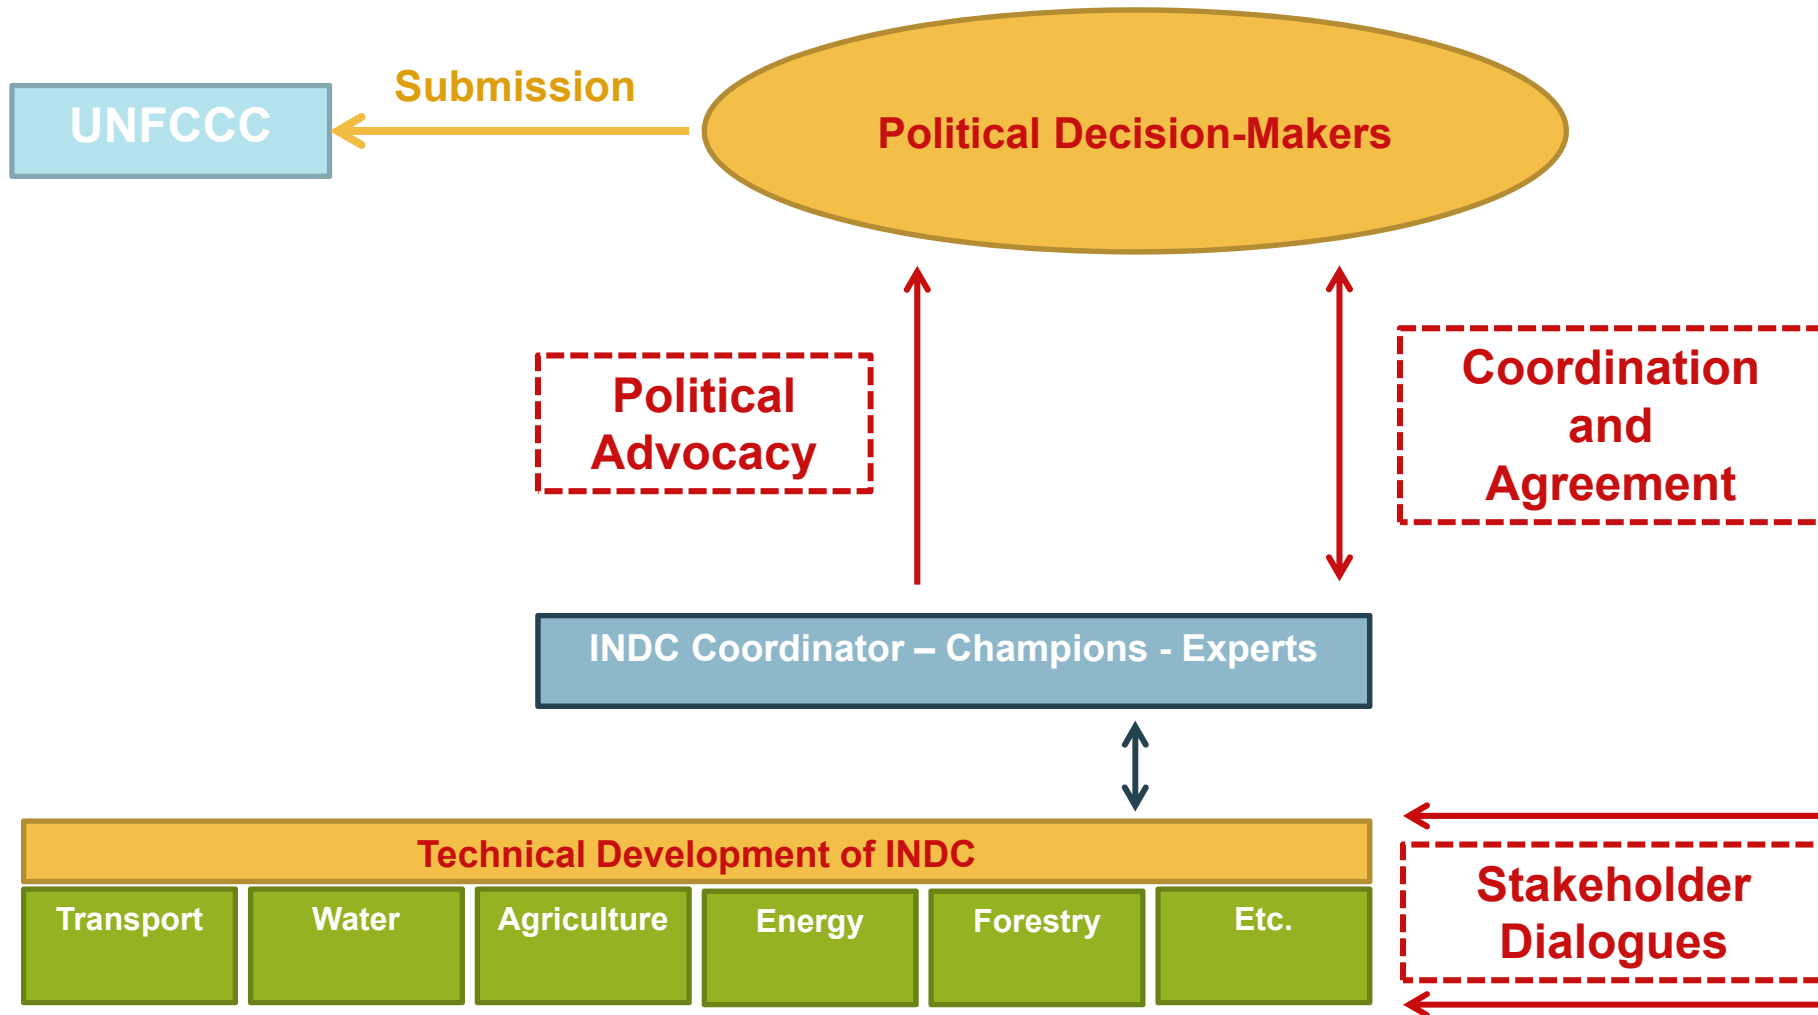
UNFCCC

Submission

Political Decision-Makers

Political Advocacy

Coordination and Agreement

INDC Coordinator – Champions - Experts

Technical Development of INDC

Transport

Water

Agriculture

Energy

Forestry

Etc.

Stakeholder Dialogues